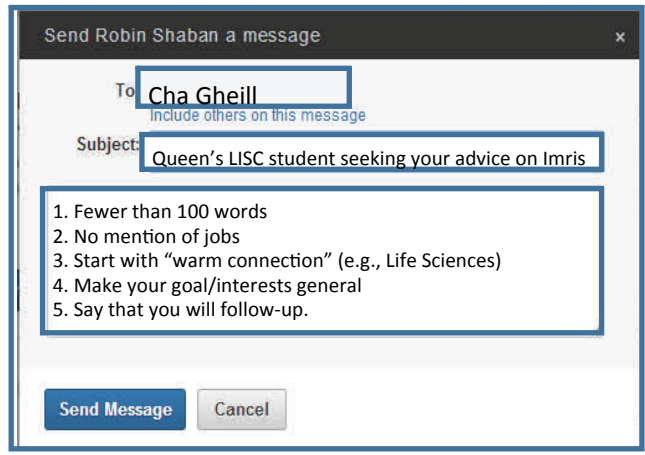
Send Robin Shaban a message

×

To: Cha Gheill

Include others on this message

Subject: Queen's LISC student seeking your advice on Imris

1. Fewer than 100 words
2. No mention of jobs
3. Start with "warm connection" (e.g., Life Sciences)
4. Make your goal/interests general
5. Say that you will follow-up.

Send Message

Cancel